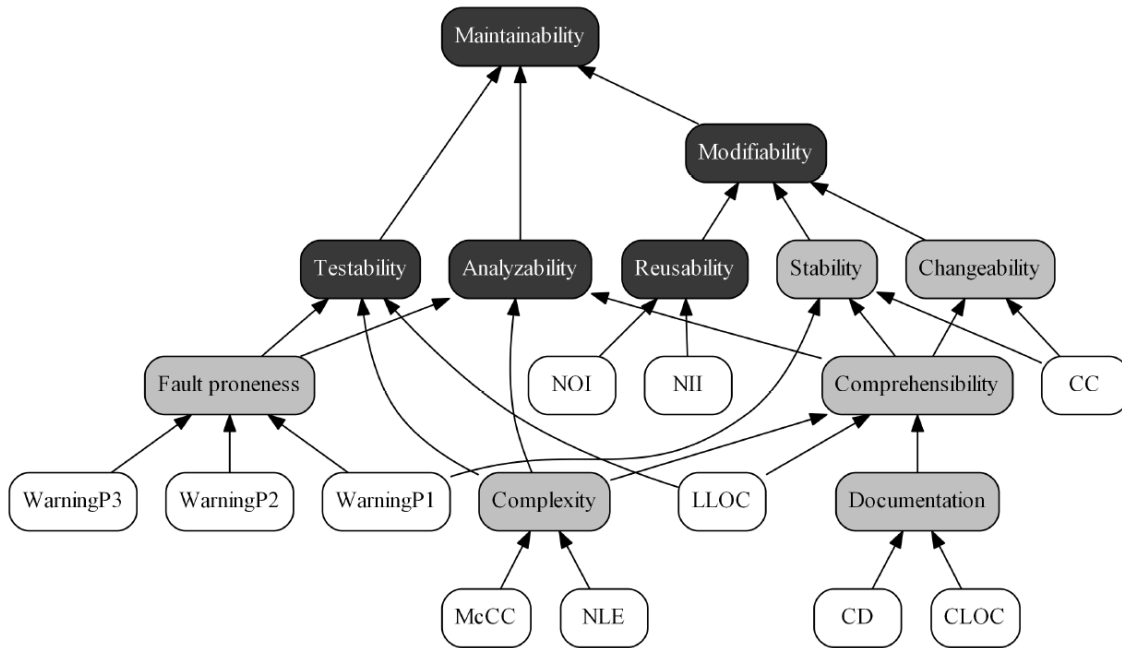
Maintainability

Modifiability

Testability

Analyzability

Reusability

Stability

Changeability

Fault proneness

NOI

NII

Comprehensibility

CC

WarningP3

WarningP2

WarningP1

Complexity

LLOC

Documentation

McCC

NLE

CD

CLOC